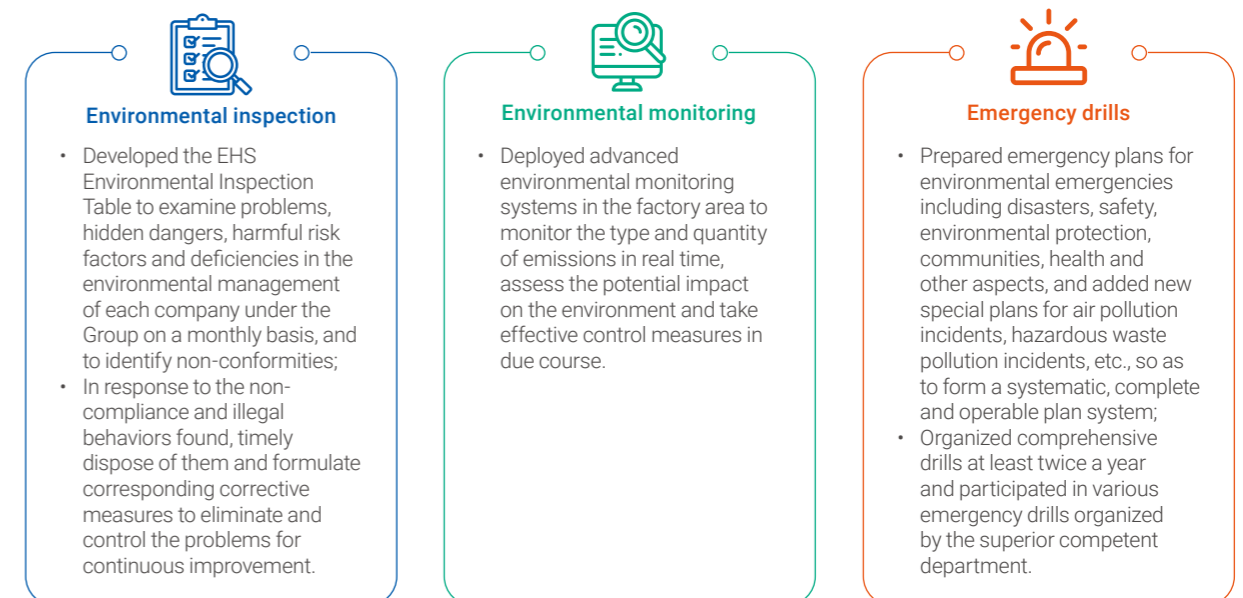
Environmental inspection

- Developed the EHS Environmental Inspection Table to examine problems, hidden dangers, harmful risk factors and deficiencies in the environmental management of each company under the Group on a monthly basis, and to identify non-conformities;
- In response to the non-compliance and illegal behaviors found, timely dispose of them and formulate corresponding corrective measures to eliminate and control the problems for continuous improvement.

Environmental monitoring

- Deployed advanced environmental monitoring systems in the factory area to monitor the type and quantity of emissions in real time, assess the potential impact on the environment and take effective control measures in due course.

Emergency drills

- Prepared emergency plans for environmental emergencies including disasters, safety, environmental protection, communities, health and other aspects, and added new special plans for air pollution incidents, hazardous waste pollution incidents, etc., so as to form a systematic, complete and operable plan system;
- Organized comprehensive drills at least twice a year and participated in various emergency drills organized by the superior competent department.